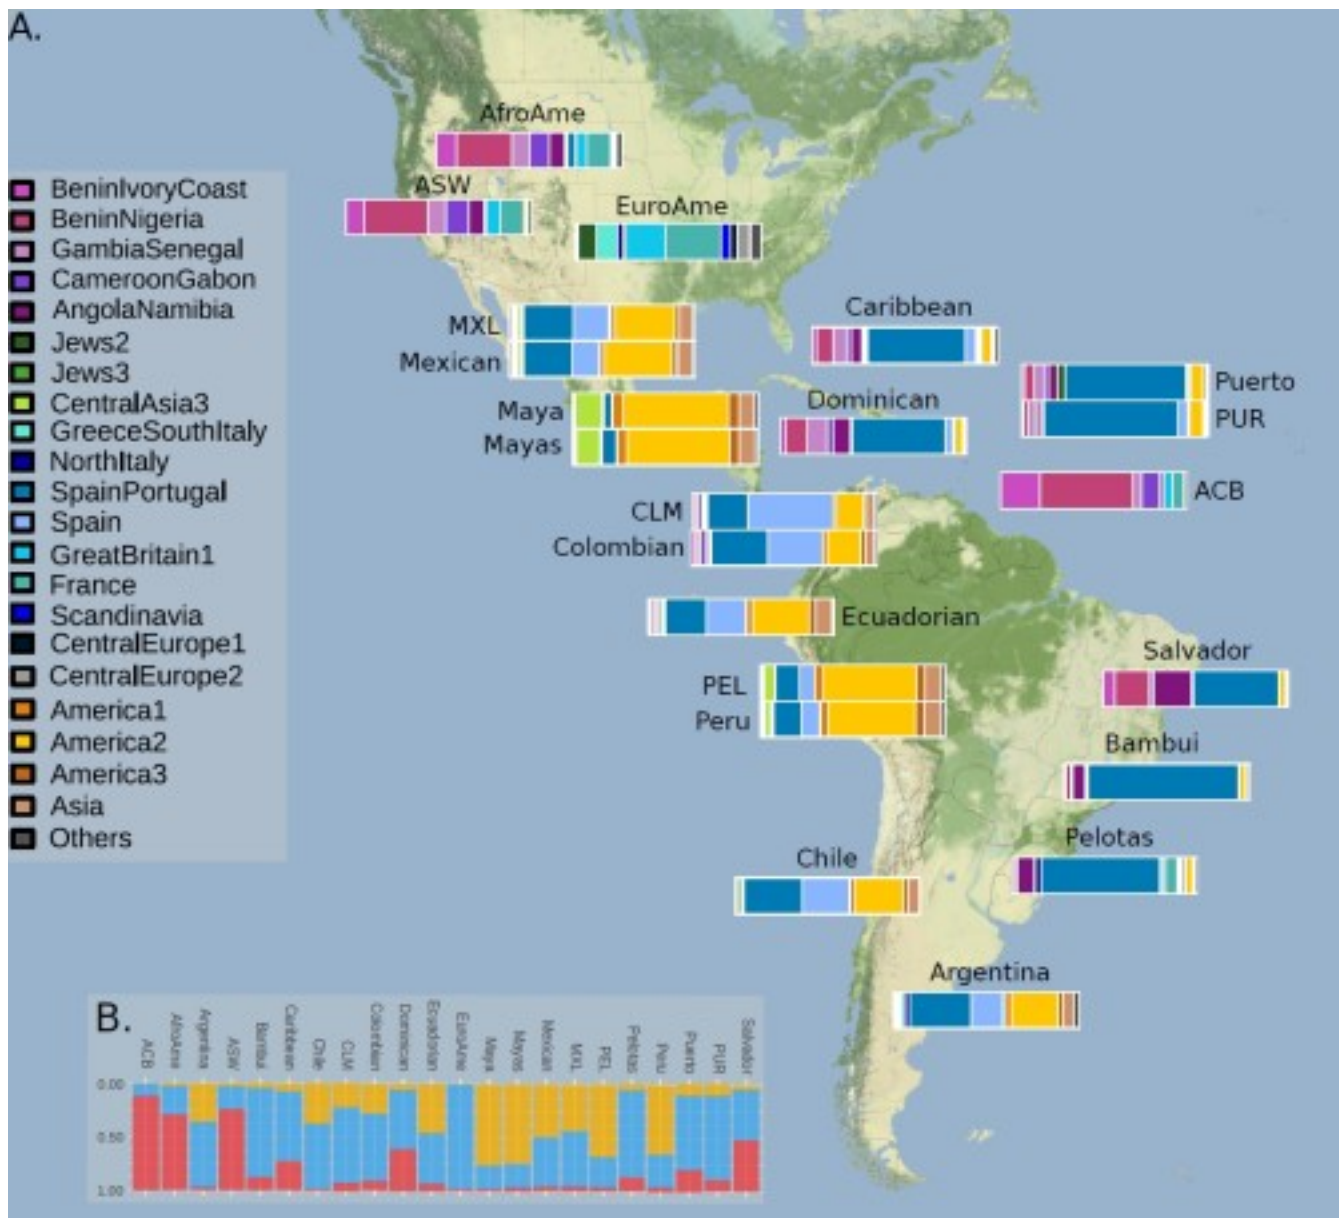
A.

BeninIvoryCoast
BeninNigeria
GambiaSenegal
CameroonGabon
AngolaNamibia
Jews2
Jews3
CentralAsia3
GreeceSouthItaly
NorthItaly
SpainPortugal
Spain
GreatBritain1
France
Scandinavia
CentralEurope1
CentralEurope2
America1
America2
America3
Asia
Others

AfroAme
ASW
EuroAme
MXL
Mexican
Caribbean
Puerto
PUR
Maya
Mayas
Dominican
ACB
CLM
Colombian
Ecuadorian
Salvador
PEL
Peru
Bambui
Pelotas
Chile
Argentina

B.
ACB AfroAme Argentina ASW Bambui Caribbean Chile CLM Colombian Dominican Ecuadorian EuroAme Maya Mayas Mexican MXL PEL Pelotas Peru Puerto PUR Salvador

0.00
0.50
1.00